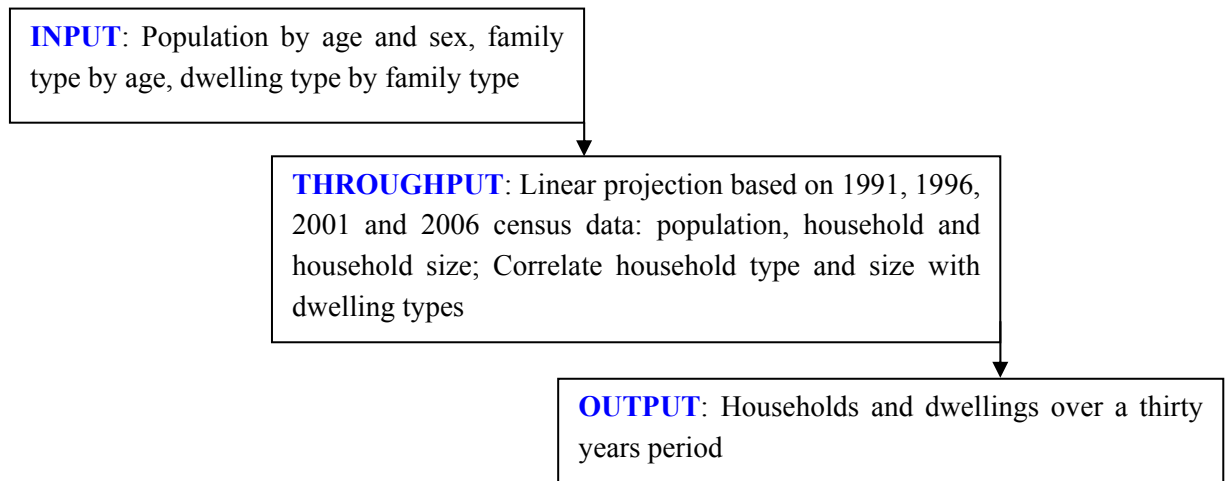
INPUT: Population by age and sex, family type by age, dwelling type by family type

THROUGHPUT: Linear projection based on 1991, 1996, 2001 and 2006 census data: population, household and household size; Correlate household type and size with dwelling types

OUTPUT: Households and dwellings over a thirty years period